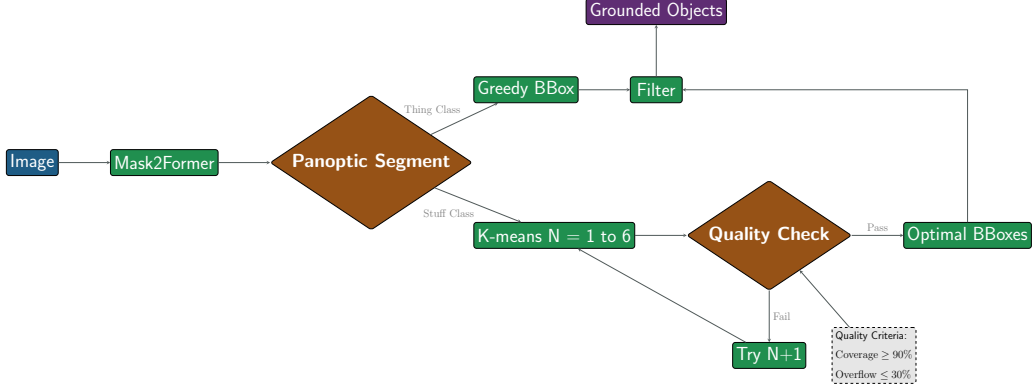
Grounded Objects

Image

Mask2Former

Panoptic Segment

Thing Class

Greedy BBox

Filter

Stuff Class

K-means N = 1 to 6

Quality Check

Pass

Optimal BBoxes

Fail

Try N+1

Quality Criteria:
Coverage $\geq 90\%$
Overflow $\leq 30\%$